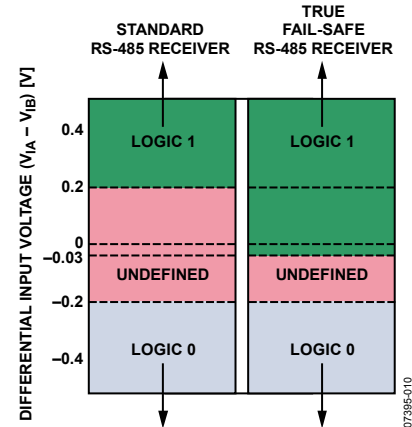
STANDARD
RS-485 RECEIVER

TRUE
FAIL-SAFE
RS-485 RECEIVER

DIFFERENTIAL INPUT VOLTAGE ($V_{IA} – V_{IB}$) [V]

0.4
0.2
0
–0.03
–0.2
–0.4

LOGIC 1
UNDEFINED
LOGIC 0

LOGIC 1
UNDEFINED
LOGIC 0

07395-010